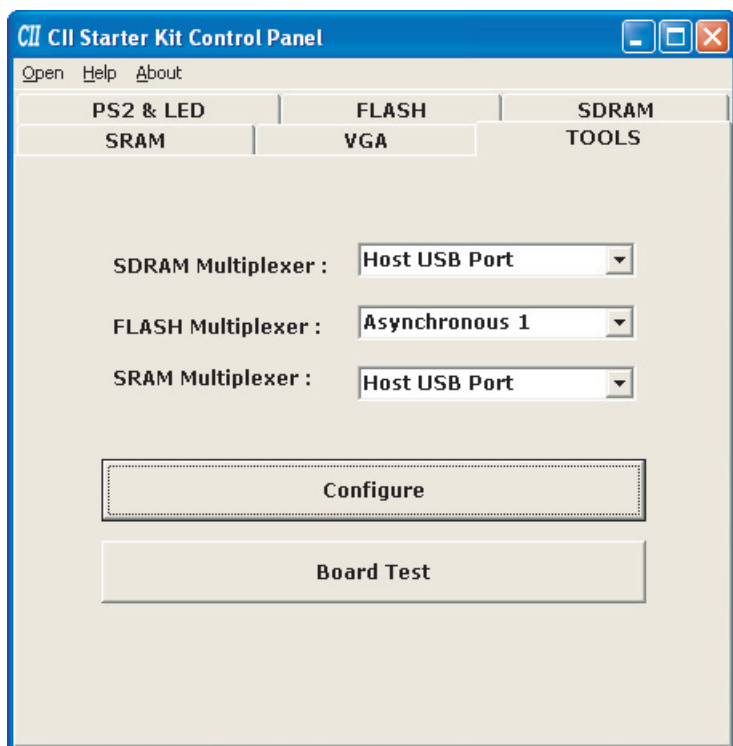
CII CII Starter Kit Control Panel

Open Help About

PS2 & LED
FLASH
SDRAM
SRAM
VGA
TOOLS

SDRAM Multiplexer : Host USB Port

FLASH Multiplexer : Asynchronous 1

SRAM Multiplexer : Host USB Port

Configure

Board Test